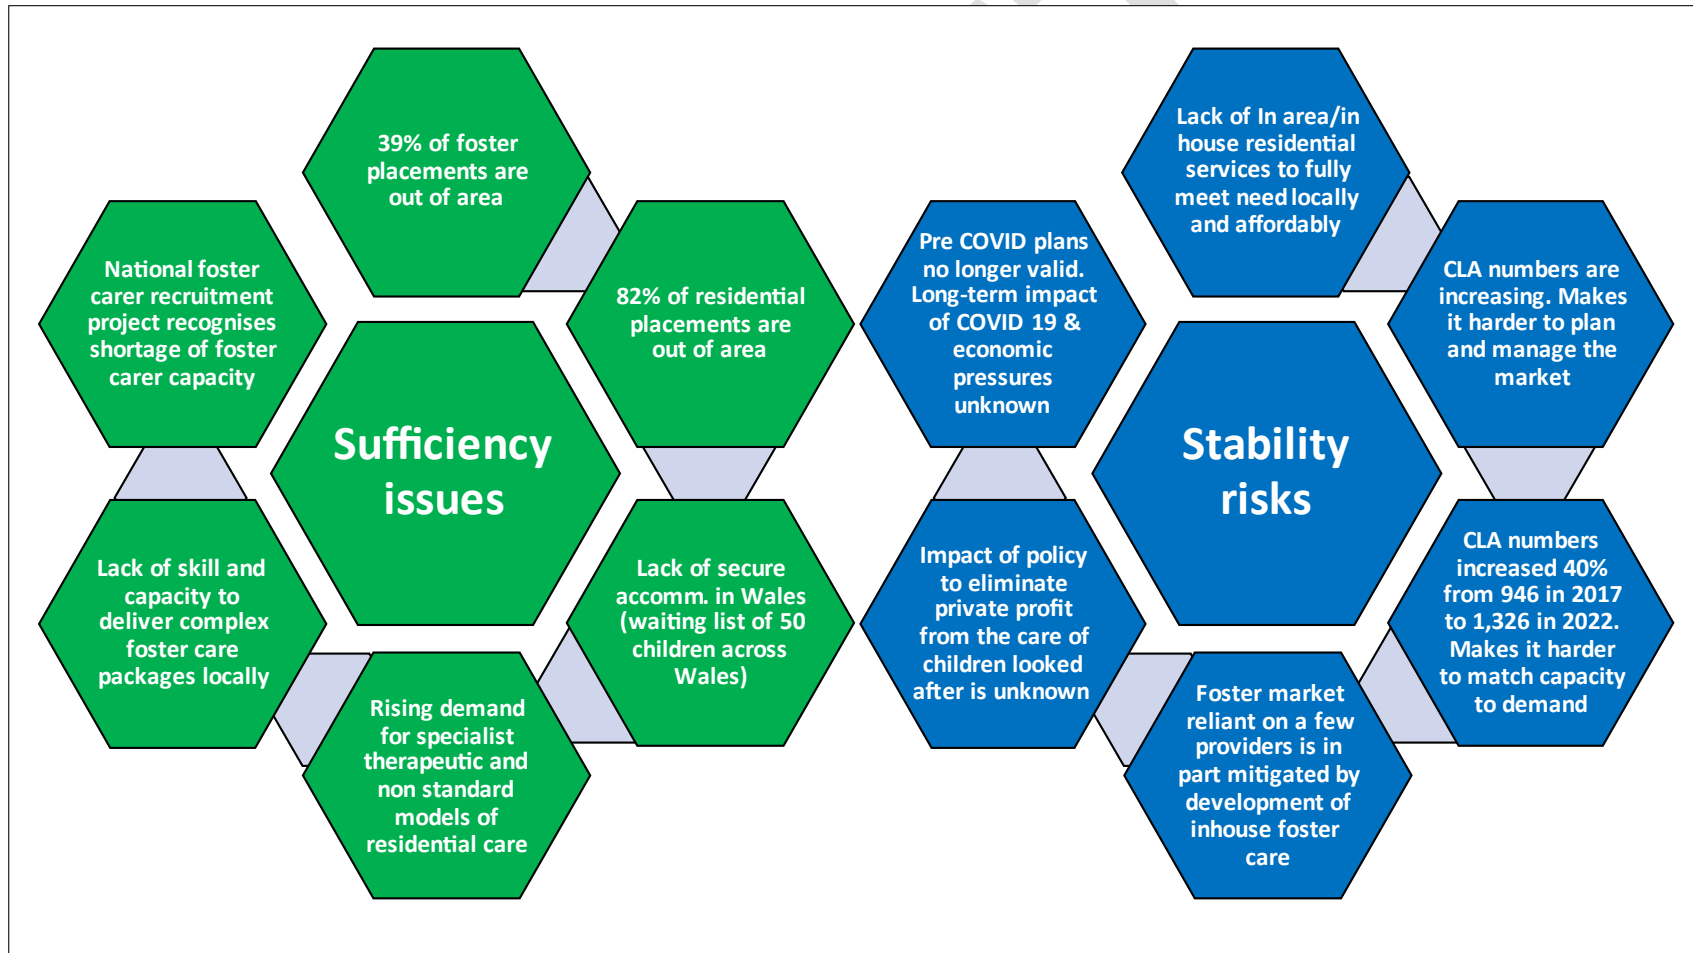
39% of foster placements are out of area

National foster carer recruitment project recognises shortage of foster carer capacity

82% of residential placements are out of area

Sufficiency issues

Lack of skill and capacity to deliver complex foster care packages locally

Lack of secure accomm. in Wales (waiting list of 50 children across Wales)

Rising demand for specialist therapeutic and non standard models of residential care

Lack of In area/in house residential services to fully meet need locally and affordably

Pre COVID plans no longer valid. Long-term impact of COVID 19 & economic pressures unknown

CLA numbers are increasing. Makes it harder to plan and manage the market

Stability risks

Impact of policy to eliminate private profit from the care of children looked after is unknown

CLA numbers increased 40% from 946 in 2017 to 1,326 in 2022. Makes it harder to match capacity to demand

Foster market reliant on a few providers is in part mitigated by development of inhouse foster care